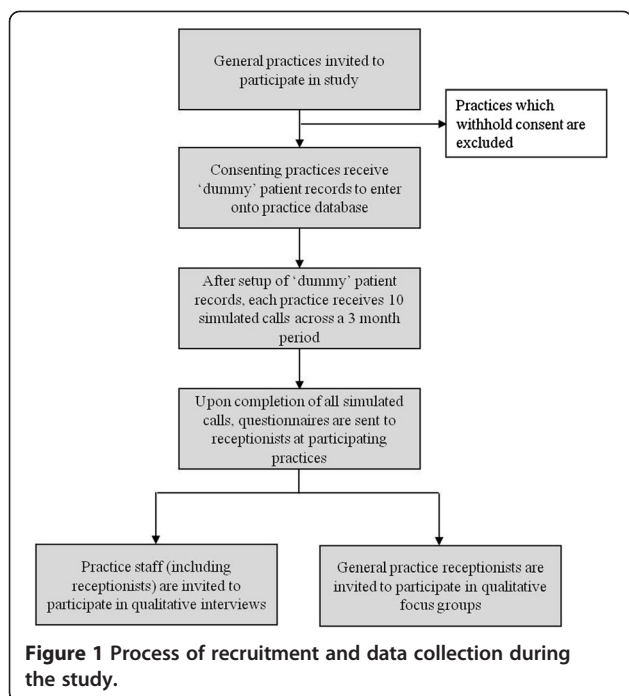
General practices invited to participate in study

Practices which withhold consent are excluded

Consenting practices receive 'dummy' patient records to enter onto practice database

After setup of 'dummy' patient records, each practice receives 10 simulated calls across a 3 month period

Upon completion of all simulated calls, questionnaires are sent to receptionists at participating practices

Practice staff (including receptionists) are invited to participate in qualitative interviews

General practice receptionists are invited to participate in qualitative focus groups

**Figure 1** Process of recruitment and data collection during the study.